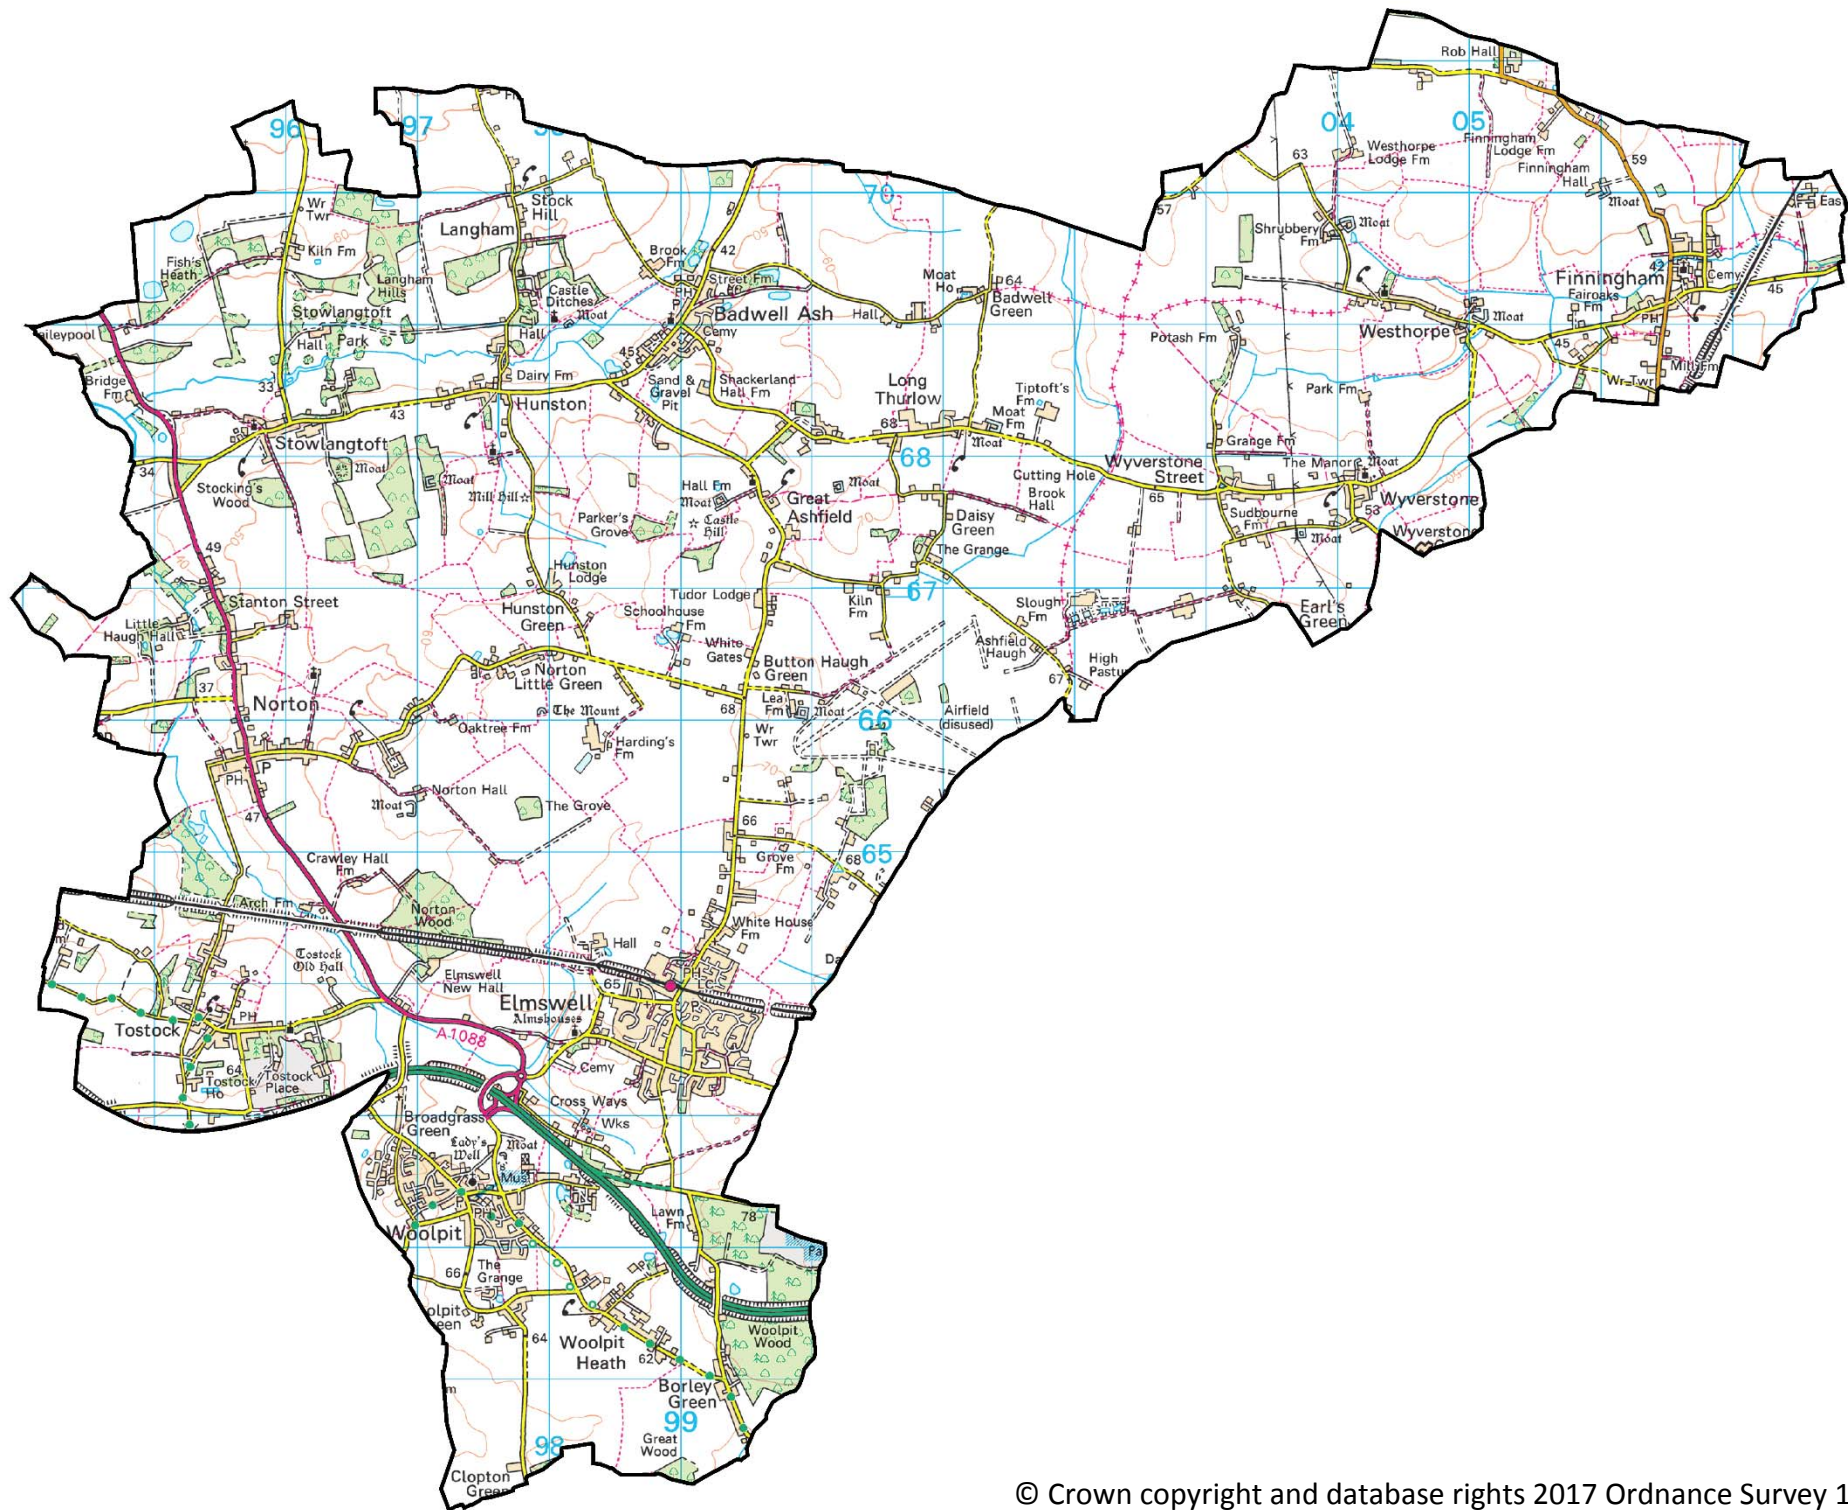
96
97
98
Rob Hall
04
05
Wr Twr
Stock Hill
Langham
Kiln Fm
Fish's Heath
Langham Hills
Stowlangtoft
Castle Ditches
Moat
Brook Fm
42
Street Fm
PH
Badwell Ash
Cemy
70
Moat Ho
64
Badwell Green
Hall
63
Westhorpe Lodge Fm
Finningham Lodge Fm
Finningham Hall
59
Moat
57
Shrubbery Fm
Moat
Finningham
Fairoaks Fm
Cemy
45
Eas
Westhorpe
Moat
PH
45
Mill Fm
Wr Twr
Potash Fm
Park Fm
ileypool
Bridge Fm
Hall
Park
33
Dairy Fm
Hall
45
Sand & Gravel Pit
Shackerland Hall Fm
Long Thurlow
Tiptoft's Fm
Moat Fm
Moat
68
68
Stowlangtoft
43
Hunston
34
Moat
Moat
Mill Hill
Stocking's Wood
Hall Fm
Moat
Great Ashfield
Moat
Castle Hill
Parker's Grove
Cutting Hole
Brook Hall
Wyverstone Street
65
Grange Fm
The Manor
Moat
Wyverstone
53
Wyverston
Sudbourne Fm
Moat
Daisy Green
The Grange
49
Hunston Lodge
Stanton Street
Little Haugh Hall
Hunston Green
Tudor Lodge
Schoolhouse Fm
White Gates
Kiln Fm
67
Slough Fm
Earl's Green
Ashfield Haugh
Norton Little Green
Button Haugh Green
High Pastu
67
37
Norton
The Mount
Oaktree Fm
Lea Fm
Moat
68
Wr Twr
66
Airfield (disused)
Harding's Fm
P
PH
Norton Hall
Moat
The Grove
47
66
Grove Fm
68
65
Crawley Hall Fm
Arch Fm
Norton Wood
White House Fm
Hall
Tostock Old Hall
Elmswell New Hall
PH
65
Da
Elmswell
Almshouses
Tostock
PH
A1088
Cemy
64
Tostock Ho
Tostock Place
Cross Ways
Wks
Broadgrass Green
Lady's Well
Moat
Mus
Woolpit
PH
Lawn Fm
78
Pa
66
The Grange
olpit een
64
Woolpit Heath
62
Woolpit Wood
Borley Green
99
Great Wood
Clopton Green
© Crown copyright and database rights 2017 Ordnance Survey 1